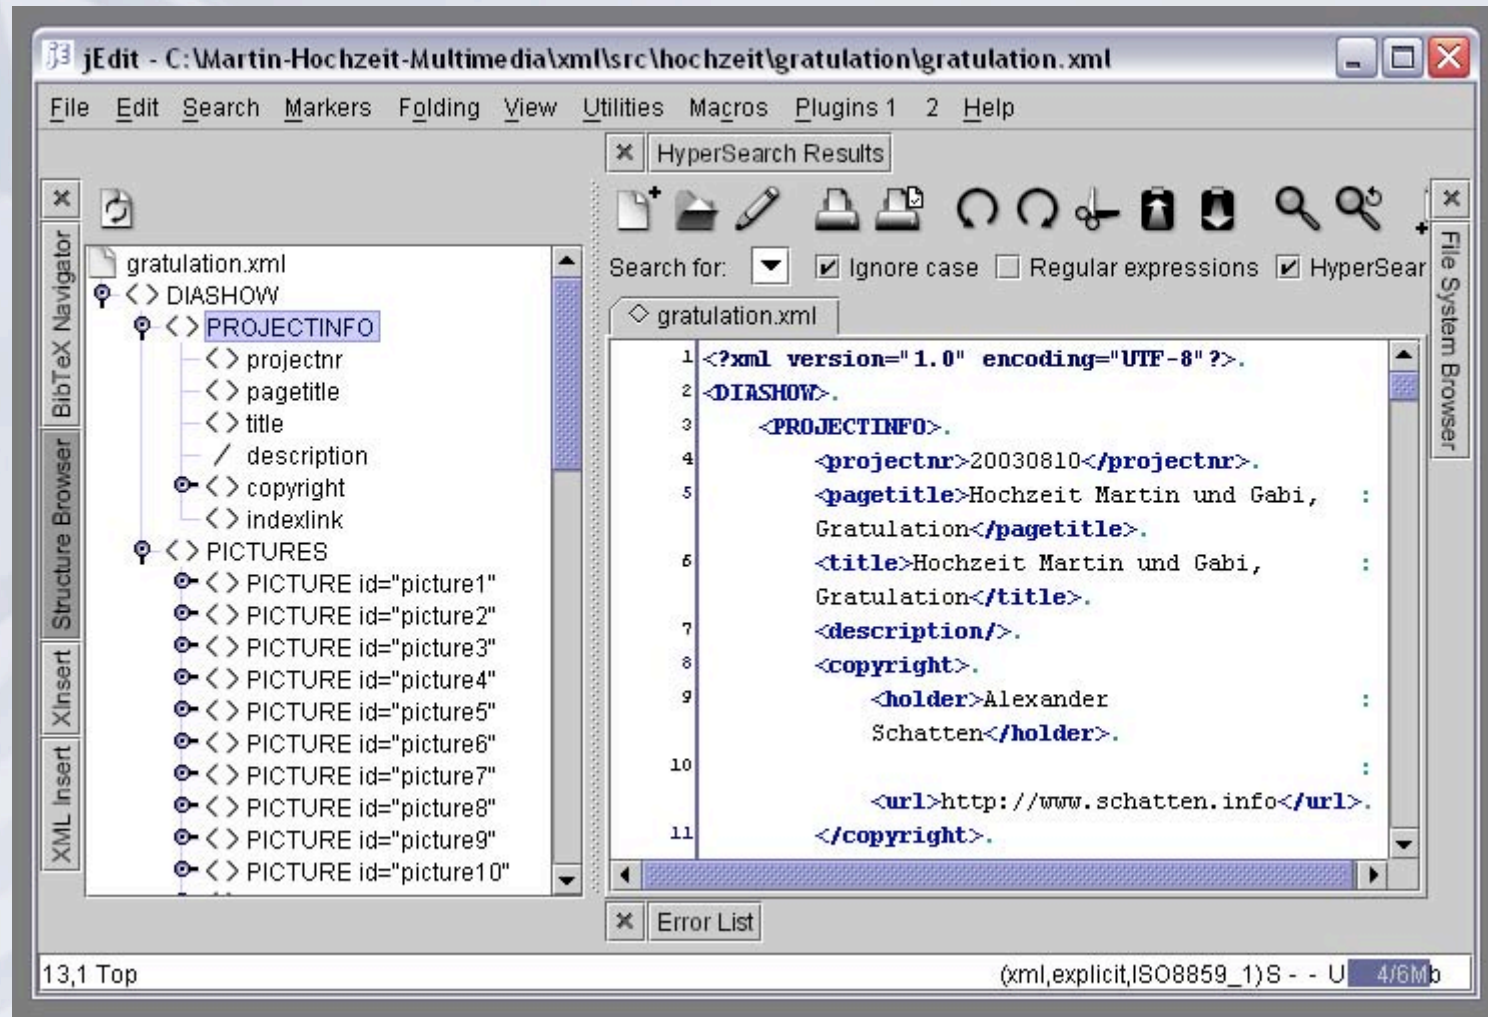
jEdit - C:\Martin-Hochzeit-Multimedia\xml\src\hochzeit\gratulation\gratulation.xml

File Edit Search Markers Folding View Utilities Macros Plugins 1 2 Help

HyperSearch Results

BibTeX Navigator
Structure Browser
XInsert
XML Insert

gratulation.xml
DIASHOW
PROJECTINFO
projectnr
pagetitle
title
description
copyright
indexlink
PICTURES
PICTURE id="picture1"
PICTURE id="picture2"
PICTURE id="picture3"
PICTURE id="picture4"
PICTURE id="picture5"
PICTURE id="picture6"
PICTURE id="picture7"
PICTURE id="picture8"
PICTURE id="picture9"
PICTURE id="picture10"

Search for: Ignore case Regular expressions HyperSear

File System Browser

gratulation.xml

1 <?xml version="1.0" encoding="UTF-8"?>.
2 <DIASHOW>.
3 <PROJECTINFO>.
4 <projectnr>20030810</projectnr>.
5 <pagetitle>Hochzeit Martin und Gabi, Gratulation</pagetitle>.
6 <title>Hochzeit Martin und Gabi, Gratulation</title>.
7 <description/>.
8 <copyright>.
9 <holder>Alexander Schatten</holder>.
10 <url>http://www.schatten.info</url>.
11 </copyright>.

Error List

13,1 Top (xml,explicit,ISO8859_1)S - - U 4/6Mb